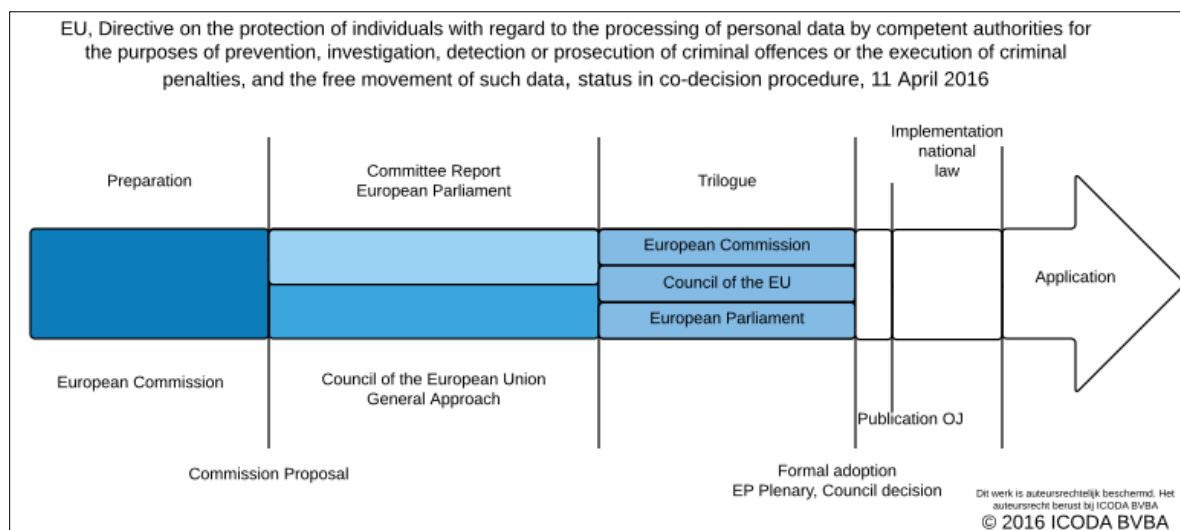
EU, Directive on the protection of individuals with regard to the processing of personal data by competent authorities for the purposes of prevention, investigation, detection or prosecution of criminal offences or the execution of criminal penalties, and the free movement of such data, status in co-decision procedure, 11 April 2016

Preparation

Committee Report
European Parliament

Trilogue

Implementation
national
law

European Commission

Council of the EU

European Parliament

Application

European Commission

Council of the European Union
General Approach

Publication OJ

Commission Proposal

Formal adoption
EP Plenary, Council decision

Dit werk is auteursrechtelijk beschermd. Het auteursrecht berust bij ICODA BVBA
© 2016 ICODA BVBA